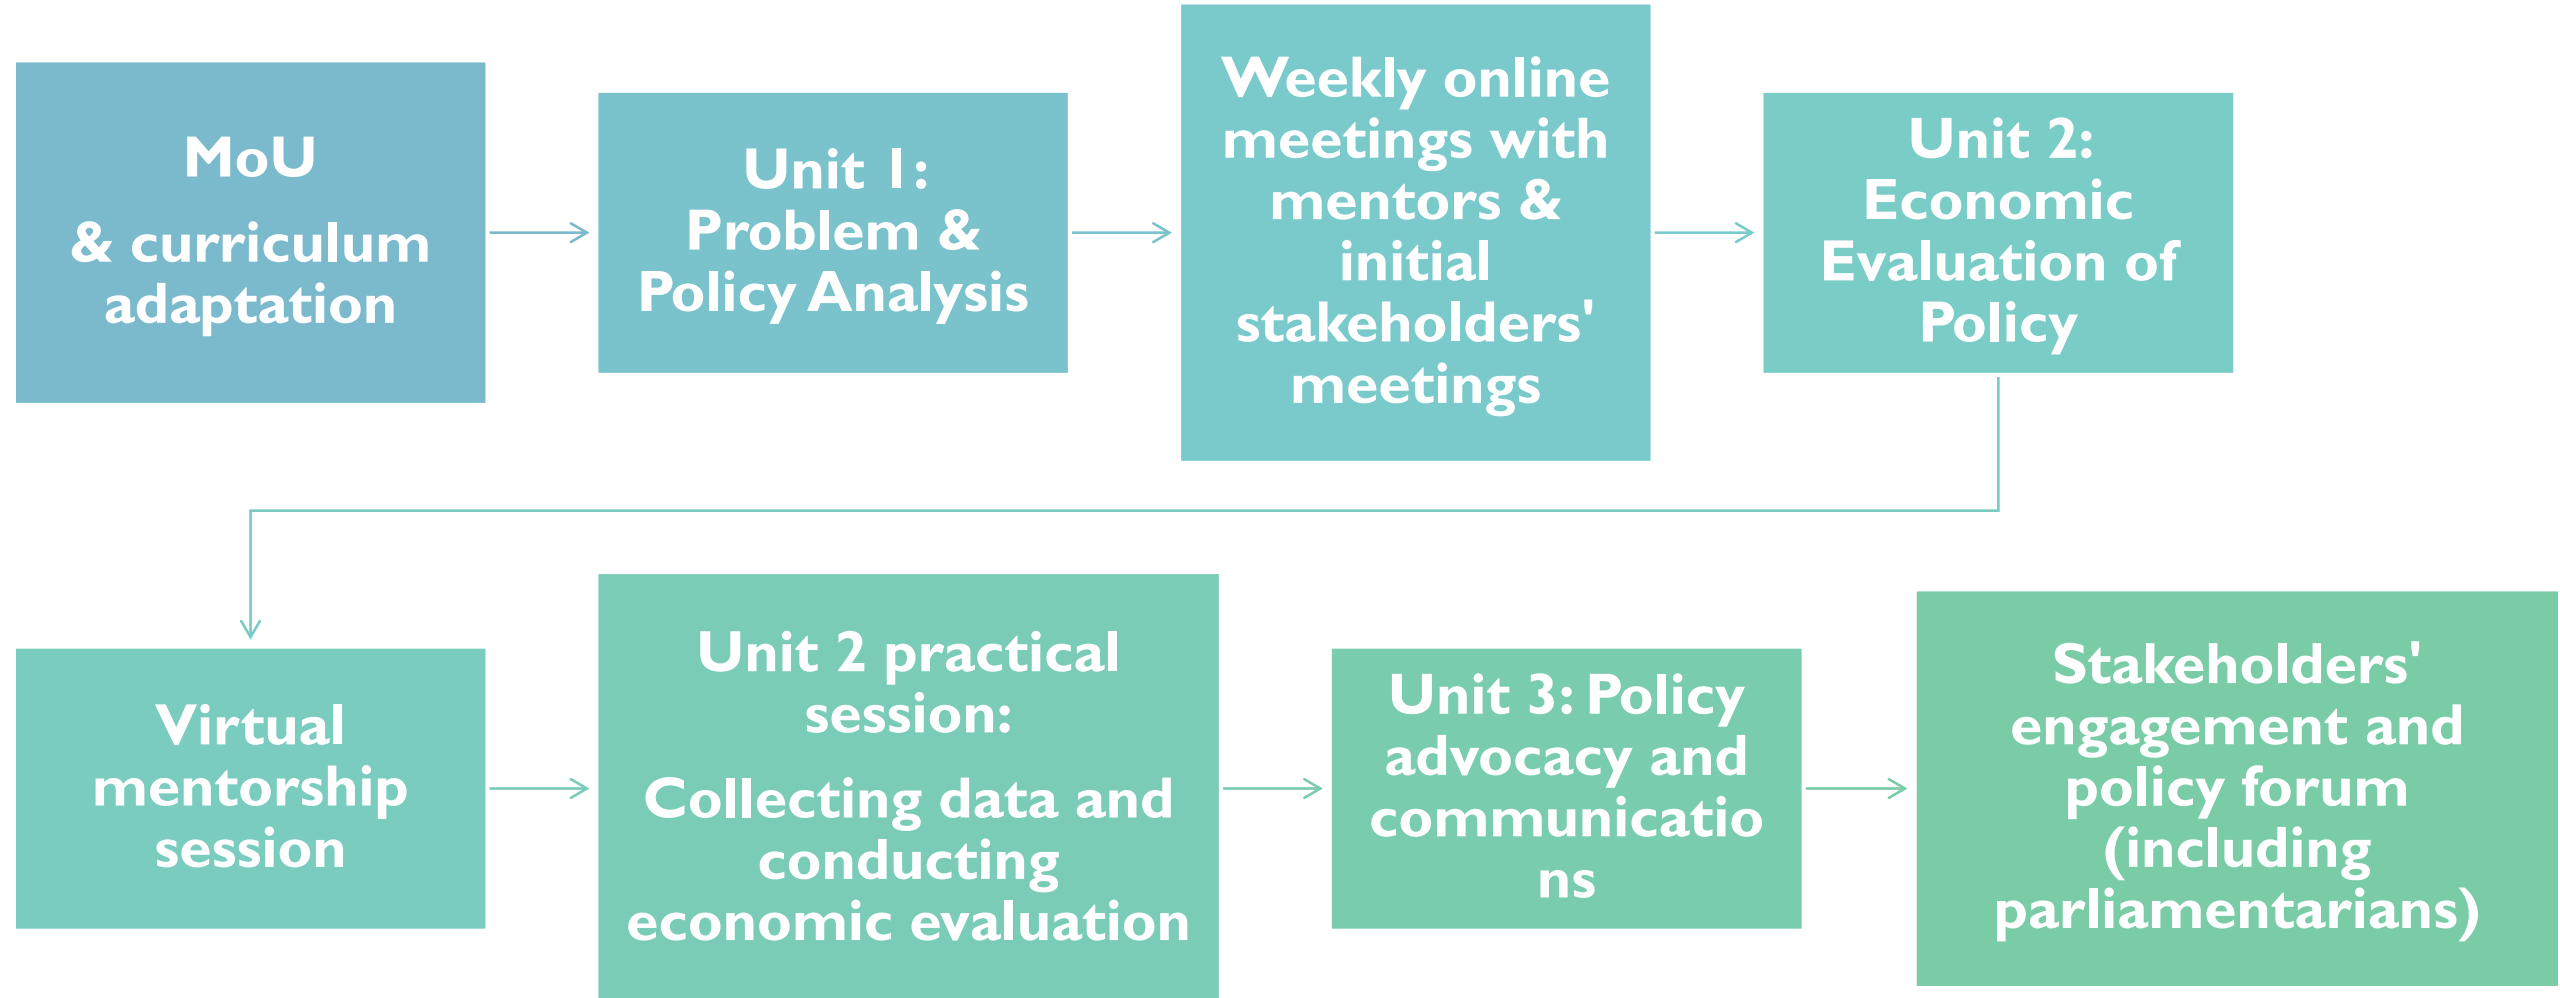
MoU

& curriculum adaptation

Unit 1: Problem & Policy Analysis

Weekly online meetings with mentors & initial stakeholders' meetings

Unit 2: Economic Evaluation of Policy

Virtual mentorship session

Unit 2 practical session:

Collecting data and conducting economic evaluation

Unit 3: Policy advocacy and communicatio ns

Stakeholders' engagement and policy forum (including parliamentarians)